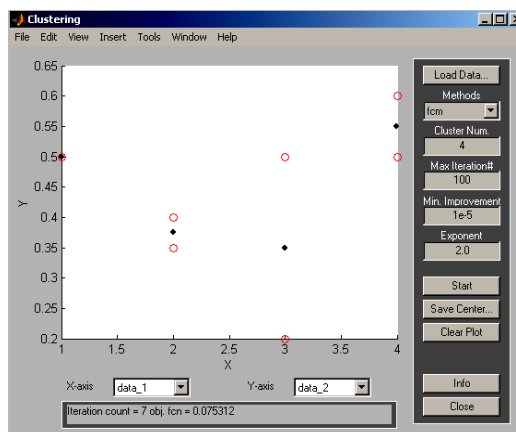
Clustering

File Edit View Insert Tools Window Help

0.65
0.6
0.55
0.5
0.45
0.4
0.35
0.3
0.25
0.2

Y

1 1.5 2 2.5 3 3.5 4

X

X-axis data_1

Y-axis data_2

Iteration count = 7 obj. fcn = 0.075312

Load Data...

Methods

fcm

Cluster Num.

4

Max Iteration#

100

Min. Improvement

1e-5

Exponent

2.0

Start

Save Center...

Clear Plot

Info

Close